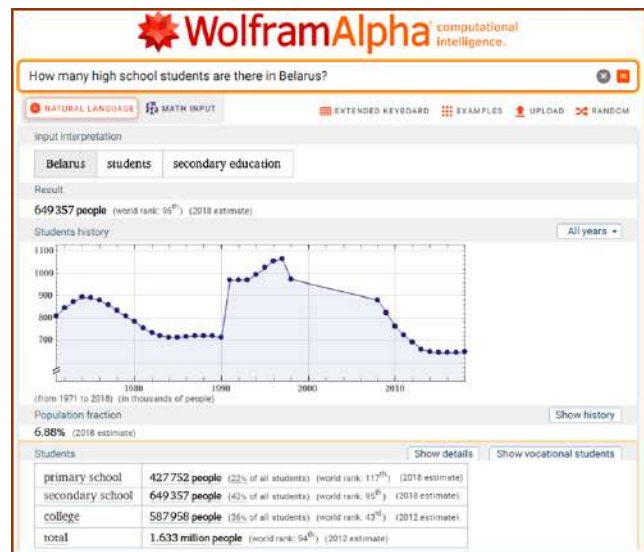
WolframAlpha computational intelligence.

How many high school students are there in Belarus?

NATURAL LANGUAGE MATH INPUT EXTENDED KEYBOARD EXAMPLES UPLOAD RANDOM

Input interpretation

| Belarus | students | secondary education |
|---|---|---|

Result

649 357 people (world rank: 95$^{th}$) (2018 estimate)

Students history All years

1100
1000
900
800
700

1980 1990 2000 2010

(from 1971 to 2018) (in thousands of people)

Population fraction Show history

6.88% (2018 estimate)

Students Show details Show vocational students

| primary school | 427 752 people (22% of all students) (world rank: 117$^{th}$) (2018 estimate) |
|---|---|
| secondary school | 649 357 people (42% of all students) (world rank: 95$^{th}$) (2018 estimate) |
| college | 587 958 people (36% of all students) (world rank: 43$^{rd}$) (2012 estimate) |
| total | 1.633 million people (world rank: 94$^{th}$) (2012 estimate) |